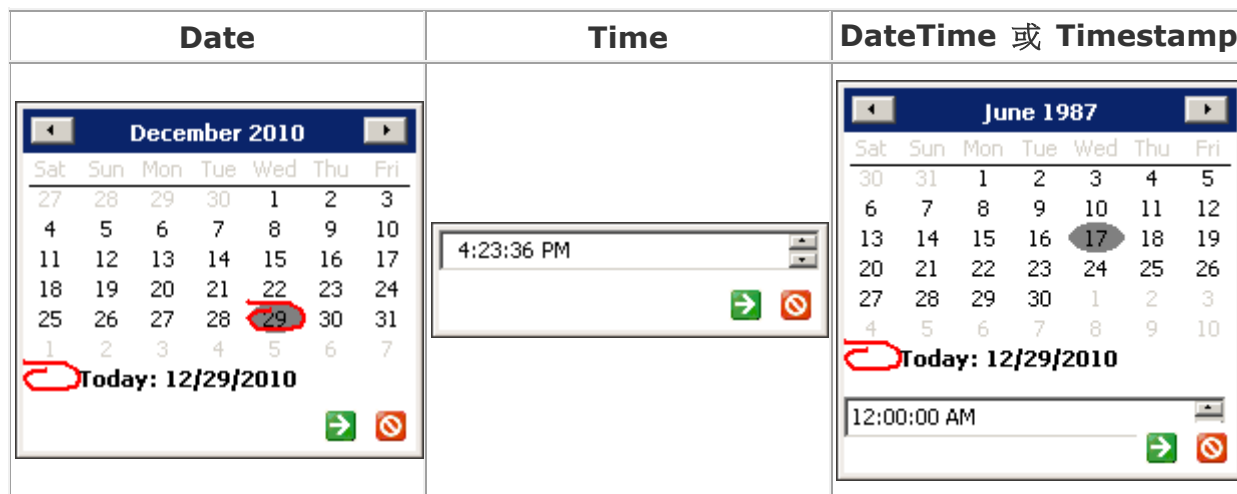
| Date | Time | DateTime 或 Timestamp |
|---|---|---|
| December 2010<br>Sat Sun Mon Tue Wed Thu Fri<br>27 28 29 30 1 2 3<br>4 5 6 7 8 9 10<br>11 12 13 14 15 16 17<br>18 19 20 21 22 23 24<br>25 26 27 28 29 30 31<br>1 2 3 4 5 6 7<br>Today: 12/29/2010 | 4:23:36 PM | June 1987<br>Sat Sun Mon Tue Wed Thu Fri<br>30 31 1 2 3 4 5<br>6 7 8 9 10 11 12<br>13 14 15 16 17 18 19<br>20 21 22 23 24 25 26<br>27 28 29 30 1 2 3<br>4 5 6 7 8 9 10<br>Today: 12/29/2010<br>12:00:00 AM |